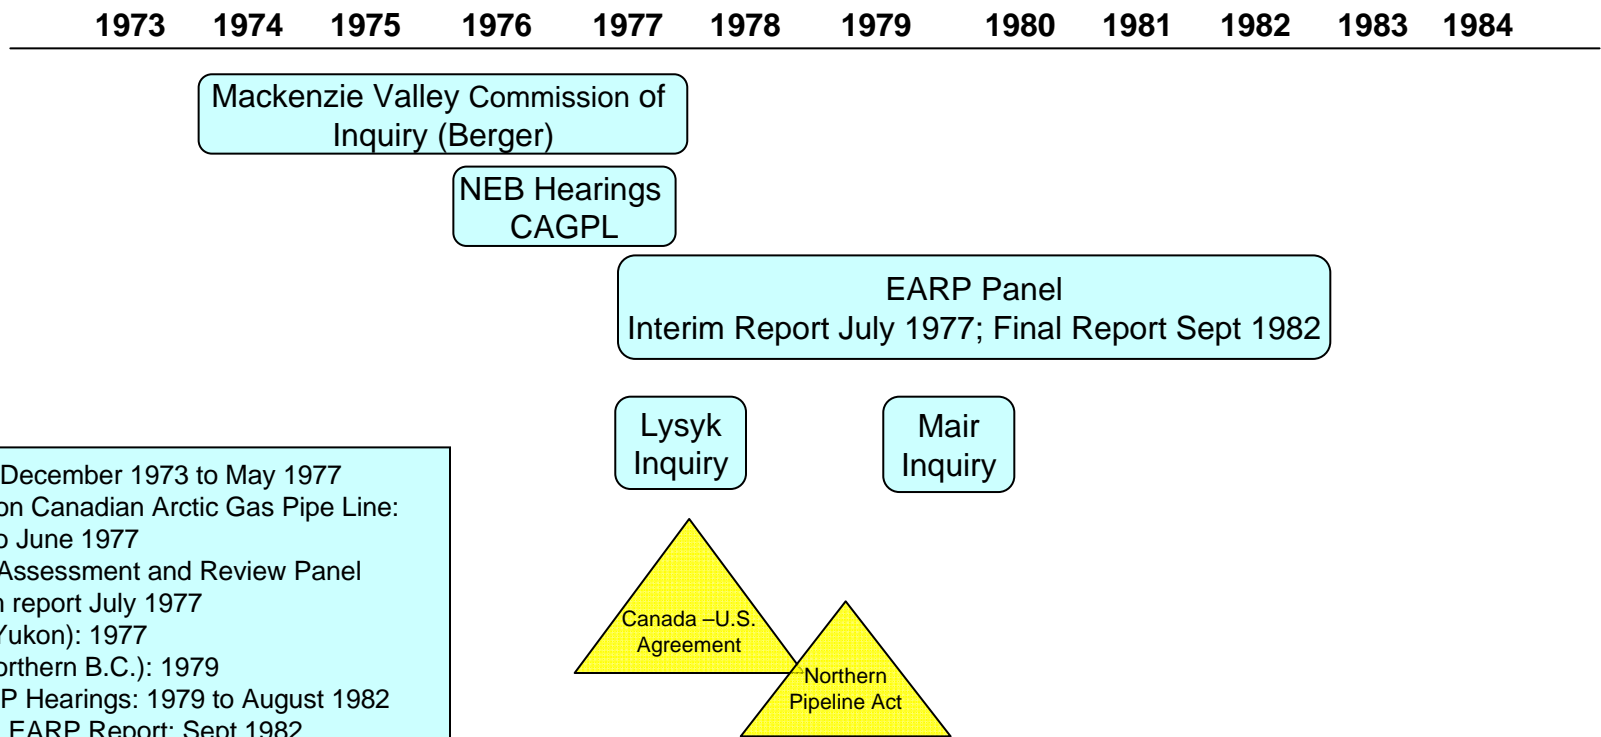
1973 1974 1975 1976 1977 1978 1979 1980 1981 1982 1983 1984

Mackenzie Valley Commission of Inquiry (Berger)

NEB Hearings CAGPL

EARP Panel
Interim Report July 1977; Final Report Sept 1982

Lysyk Inquiry

Mair Inquiry

December 1973 to May 1977
on Canadian Arctic Gas Pipe Line:
o June 1977
Assessment and Review Panel
n report July 1977
Yukon): 1977
orthern B.C.): 1979
P Hearings: 1979 to August 1982
EARP Report: Sept 1982

Canada –U.S. Agreement

Northern Pipeline Act